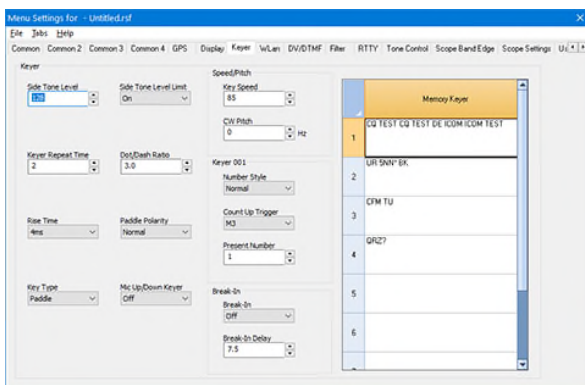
Menu Settings for - Untitled.rsf

File Tabs Help

Common | Common 2 | Common 3 | Common 4 | GPS | Display | Keyer | W/Lan | DV/DTMF | Filter | RTTY | Tone Control | Scope Band Edge | Scope Settings | U

Keyer

Side Tone Level
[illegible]

Side Tone Level Limit
On

Keyer Repeat Time
2

Dot/Dash Ratio
3.0

Rise Time
4ms

Paddle Polarity
Normal

Key Type
Paddle

Mic Up/Down Keyer
Off

Speed/Pitch

Key Speed
85

CW Pitch
0 Hz

Keyer 001

Number Style
Normal

Count Up Trigger
M3

Present Number
1

Break-In

Break-In
Off

Break-In Delay
7.5

| | Memory Keyer |
|---|---|
| 1 | CQ TEST CQ TEST DE ICOM ICOM TEST |
| 2 | UR 5NN* EK |
| 3 | CFM TU |
| 4 | QRZ? |
| 5 | |
| 6 | |